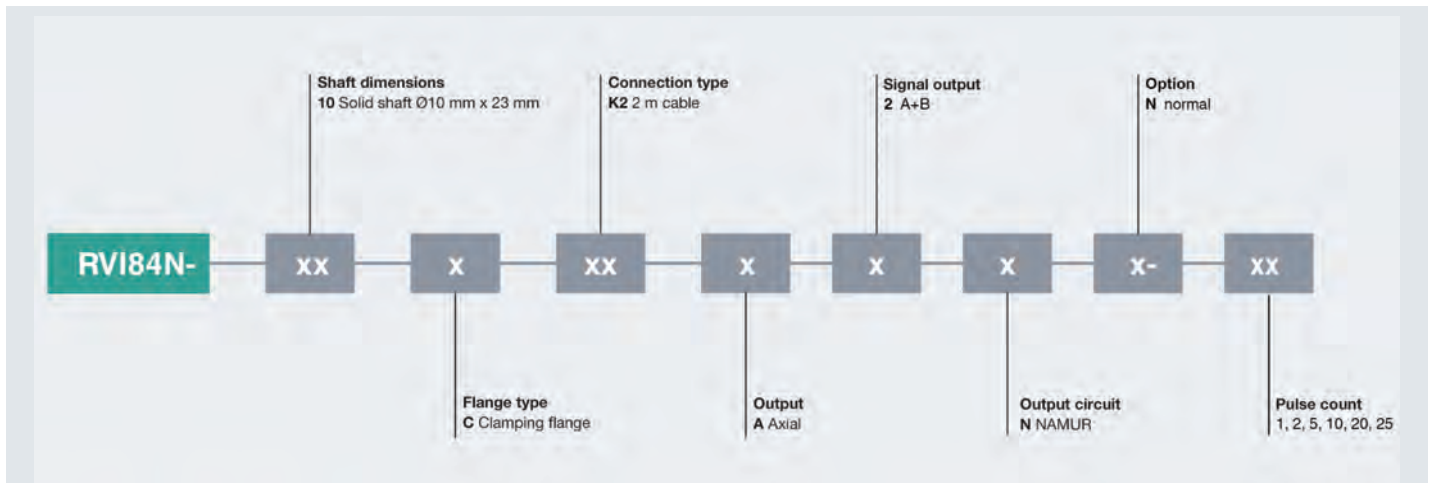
Shaft dimensions
10 Solid shaft Ø10 mm x 23 mm

Connection type
K2 2 m cable

Signal output
2 A+B

Option
N normal

RVI84N-

xx

x

xx

x

x

x

x-

xx

Flange type
C Clamping flange

Output
A Axial

Output circuit
N NAMUR

Pulse count
1, 2, 5, 10, 20, 25